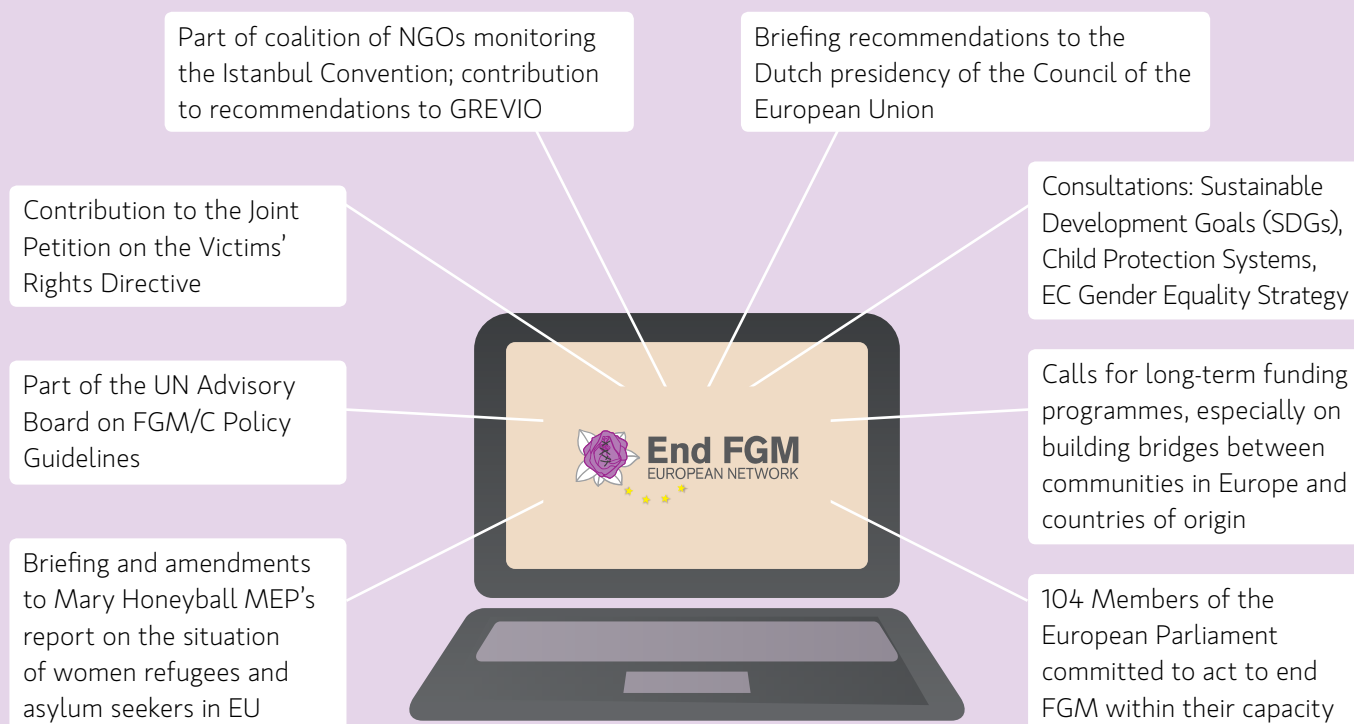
Part of coalition of NGOs monitoring the Istanbul Convention; contribution to recommendations to GREVIO

Briefing recommendations to the Dutch presidency of the Council of the European Union

Contribution to the Joint Petition on the Victims' Rights Directive

Consultations: Sustainable Development Goals (SDGs), Child Protection Systems, EC Gender Equality Strategy

Part of the UN Advisory Board on FGM/C Policy Guidelines

End FGM
EUROPEAN NETWORK

Calls for long-term funding programmes, especially on building bridges between communities in Europe and countries of origin

Briefing and amendments to Mary Honeyball MEP's report on the situation of women refugees and asylum seekers in EU

104 Members of the European Parliament committed to act to end FGM within their capacity